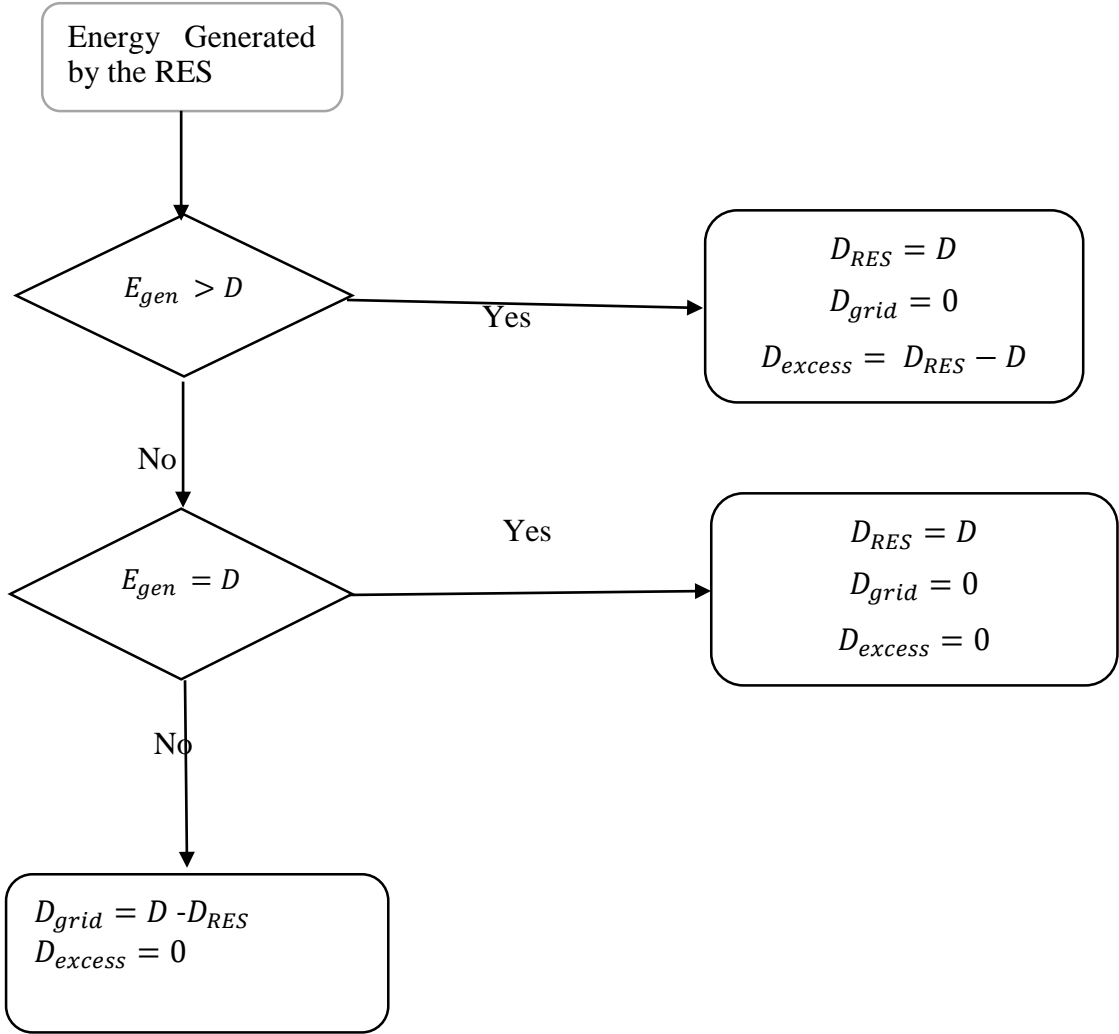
Energy Generated by the RES

$E_{gen} > D$

Yes

$D_{RES} = D$
$D_{grid} = 0$
$D_{excess} = D_{RES} - D$

No

$E_{gen} = D$

Yes

$D_{RES} = D$
$D_{grid} = 0$
$D_{excess} = 0$

No

$D_{grid} = D - D_{RES}$
$D_{excess} = 0$